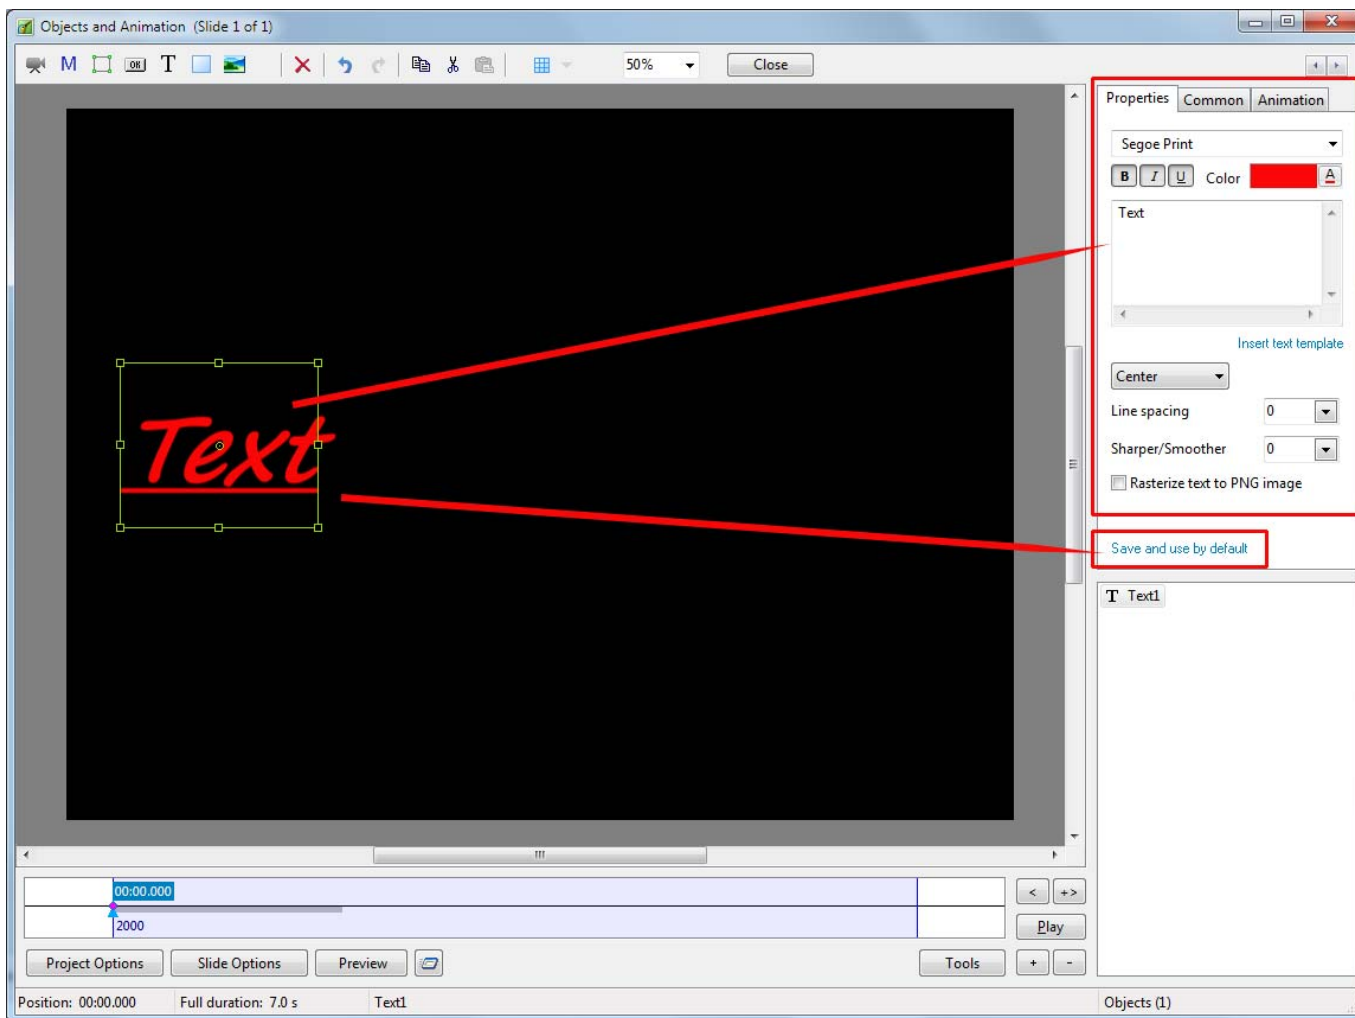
Objects and Animation (Slide 1 of 1)

M T

50%

Close

Properties Common Animation

Segoe Print

B I U Color A

Text

Insert text template

Center

Line spacing 0

Sharper/Smoother 0

Rasterize text to PNG image

Save and use by default

T Text1

Text

00:00.000

2000

< +>

Play

Project Options Slide Options Preview Tools + -

Position: 00:00.000 Full duration: 7.0 s Text1 Objects (1)